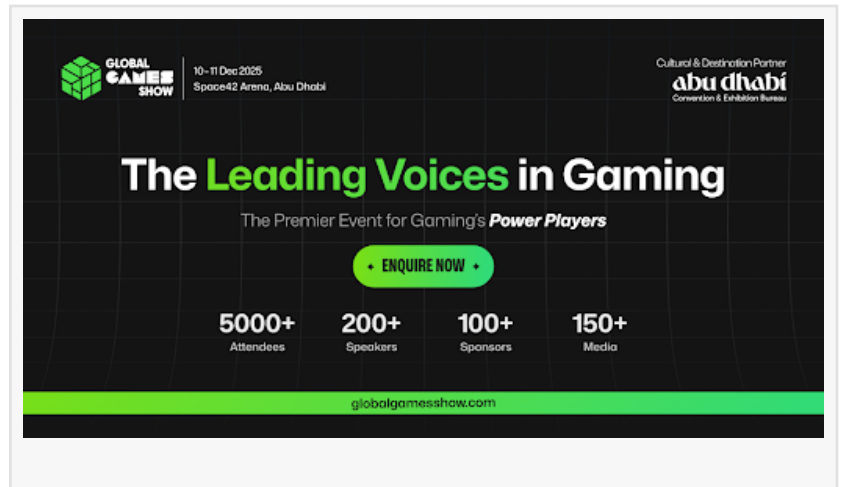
GLOBAL GAMES SHOW

10-11 Dec 2025
Space42 Arena, Abu Dhabi

Cultural & Destination Partner
abu dhabi
Convention & Exhibition Bureau

The Leading Voices in Gaming

The Premier Event for Gaming's Power Players

+ ENQUIRE NOW +

5000+
Attendees

200+
Speakers

100+
Sponsors

150+
Media

globalgamesshow.com